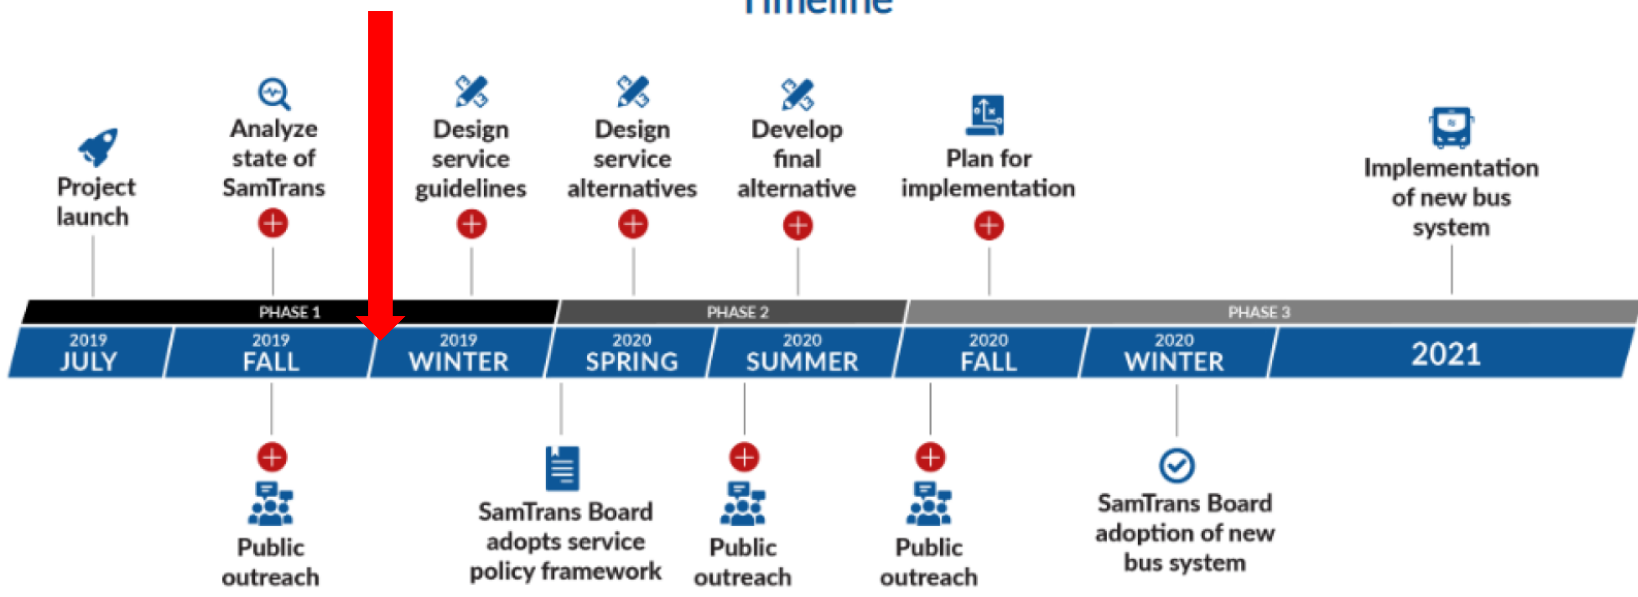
Timeline

Project launch

Analyze state of SamTrans

Design service guidelines

Design service alternatives

Develop final alternative

Plan for implementation

Implementation of new bus system

PHASE 1

PHASE 2

PHASE 3

2019 JULY

2019 FALL

2019 WINTER

2020 SPRING

2020 SUMMER

2020 FALL

2020 WINTER

2021

Public outreach

SamTrans Board adopts service policy framework

Public outreach

Public outreach

SamTrans Board adoption of new bus system